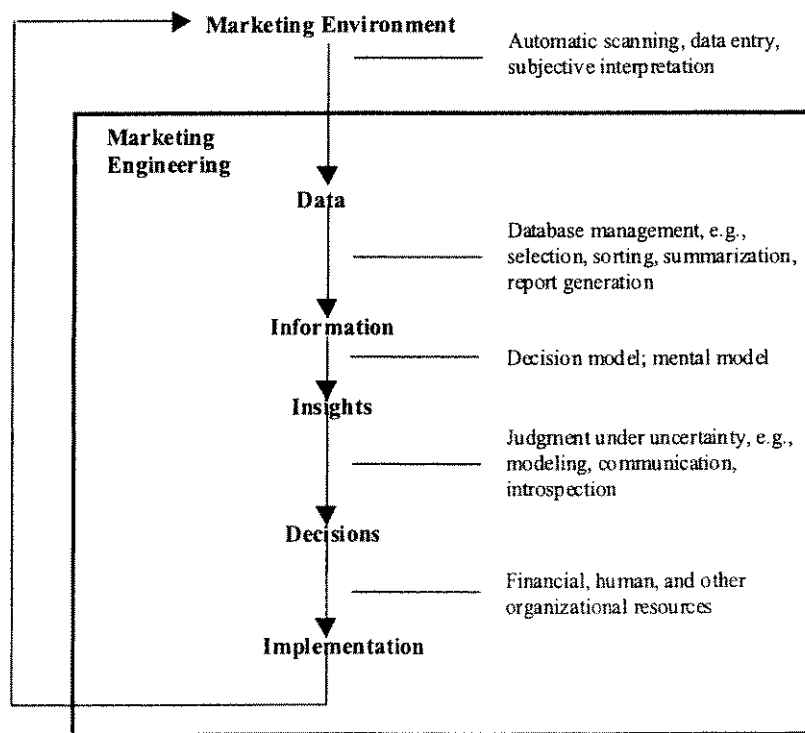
Marketing Environment

Automatic scanning, data entry, subjective interpretation

Marketing Engineering

Data

Database management, e.g., selection, sorting, summarization, report generation

Information

Decision model; mental model

Insights

Judgment under uncertainty, e.g., modeling, communication, introspection

Decisions

Financial, human, and other organizational resources

Implementation